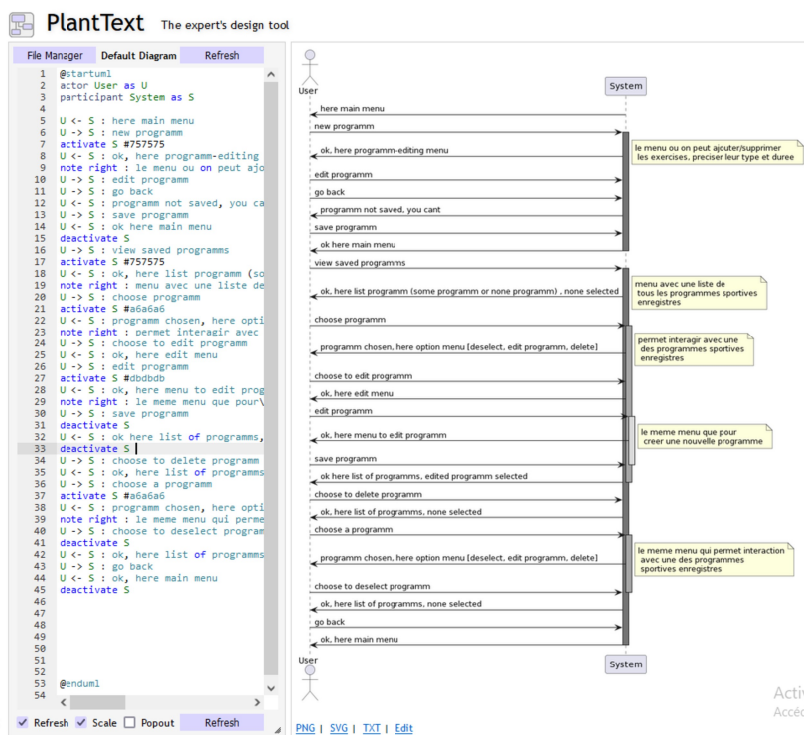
PlantText The expert's design tool

File Manager | Default Diagram | Refresh

1 @startuml
2 actor User as U
3 participant System as S
4
5 U <- S : here main menu
6 U -> S : new programm
7 activate S #757575
8 U <- S : ok, here programm-editing
9 note right : le menu ou on peut ajo
10 U -> S : edit programm
11 U -> S : go back
12 U <- S : programm not saved, you ca
13 U -> S : save programm
14 U <- S : ok here main menu
15 deactivate S
16 U -> S : view saved programms
17 activate S #757575
18 U <- S : ok, here list programm (so
19 note right : menu avec une liste de
20 U -> S : choose programm
21 activate S #a6a6a6
22 U <- S : programm chosen, here opti
23 note right : permet interagir avec
24 U -> S : choose to edit programm
25 U <- S : ok, here edit menu
26 U -> S : edit programm
27 activate S #dbdbdb
28 U <- S : ok, here menu to edit prog
29 note right : le meme menu que pour\
30 U -> S : save programm
31 deactivate S
32 U <- S : ok here list of programms,
33 deactivate S
34 U -> S : choose to delete programm
35 U <- S : ok, here list of programms
36 U -> S : choose a programm
37 activate S #a6a6a6
38 U <- S : programm chosen, here opti
39 note right : le meme menu qui perme
40 U -> S : choose to deselect program
41 deactivate S
42 U <- S : ok, here list of programms
43 U -> S : go back
44 U <- S : ok, here main menu
45 deactivate S
46
47
48
49
50
51
52
53 @enduml
54

Refresh Scale Popout Refresh

User
System
here main menu
new programm
le menu ou on peut ajouter/supprimer les exercises, preciser leur type et duree
ok, here programm-editing menu
edit programm
go back
programm not saved, you cant
save programm
ok here main menu
view saved programms
menu avec une liste de tous les programmes sportives enregistres
ok, here list programm (some programm or none programm) , none selected
choose programm
permet interagir avec une des programmes sportives enregistres
programm chosen, here option menu [deselect, edit programm, delete]
choose to edit programm
ok, here edit menu
edit programm
le meme menu que pour creer une nouvelle programme
ok, here menu to edit programm
save programm
ok here list of programms, edited programm selected
choose to delete programm
ok, here list of programms, none selected
choose a programm
le meme menu qui permet interaction avec une des programmes sportives enregistres
programm chosen, here option menu [deselect, edit programm, delete]
choose to deselect programm
ok, here list of programms, none selected
go back
ok, here main menu
User
System

PNG | SVG | TXT | Edit

Activ
Accé